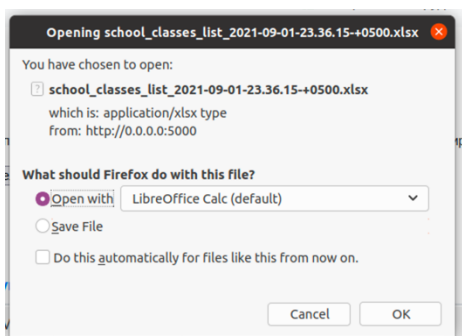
Opening school_classes_list_2021-09-01-23.36.15-+0500.xlsx

You have chosen to open:

school_classes_list_2021-09-01-23.36.15-+0500.xlsx

which is: application/xlsx type
from: http://0.0.0.0:5000

What should Firefox do with this file?

Open with LibreOffice Calc (default)

Save File

Do this automatically for files like this from now on.

Cancel OK